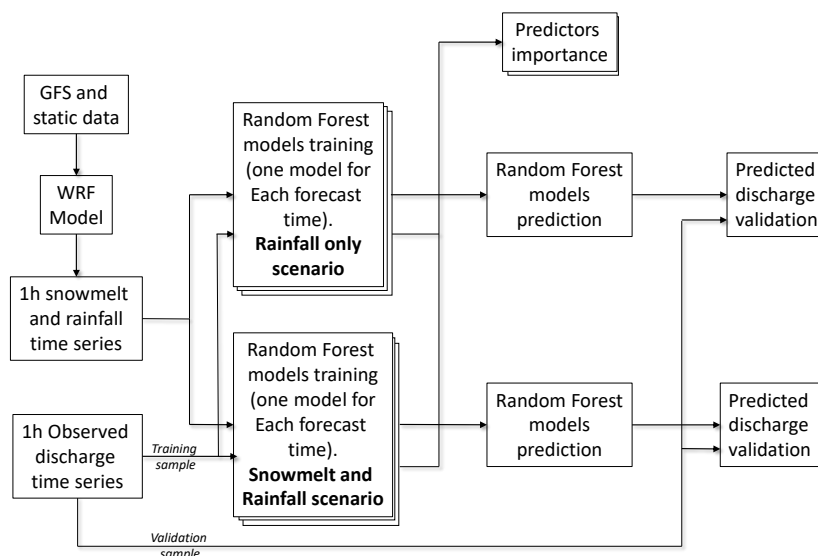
Predictors importance

GFS and static data

WRF Model

1h snowmelt and rainfall time series

1h Observed discharge time series

Random Forest models training (one model for Each forecast time). **Rainfall only scenario**

Random Forest models training (one model for Each forecast time). **Snowmelt and Rainfall scenario**

Random Forest models prediction

Random Forest models prediction

Predicted discharge validation

Predicted discharge validation

Training sample

Validation sample